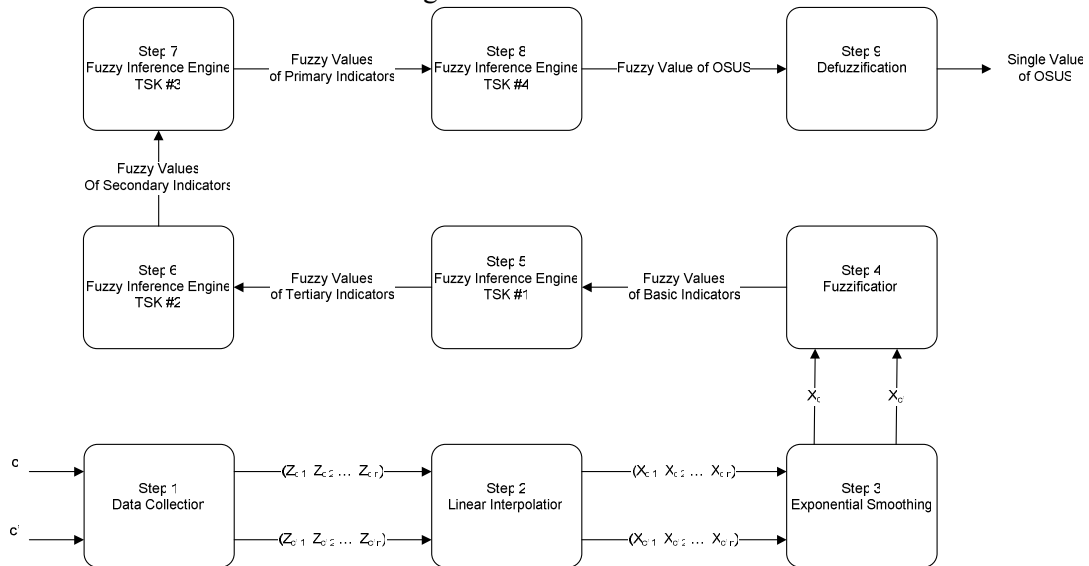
Step 7
Fuzzy Inference Engine
TSK #3

Fuzzy Values
of Primary Indicators

Step 8
Fuzzy Inference Engine
TSK #4

Fuzzy Value of OSUS

Step 9
Defuzzification

Single Value
of OSUS

Fuzzy Values
Of Secondary Indicators

Step 6
Fuzzy Inference Engine
TSK #2

Fuzzy Values
of Tertiary Indicators

Step 5
Fuzzy Inference Engine
TSK #1

Fuzzy Values
of Basic Indicators

Step 4
Fuzzification

$X_{c}$

$X_{c'}$

c

c'

Step 1
Data Collection

$(Z_{c1}\ Z_{c2}\ ...\ Z_{cn})$

$(Z_{c'1}\ Z_{c'2}\ ...\ Z_{c'n})$

Step 2
Linear Interpolation

$(X_{c1}\ X_{c2}\ ...\ X_{cn})$

$(X_{c'1}\ X_{c'2}\ ...\ X_{c'n})$

Step 3
Exponential Smoothing